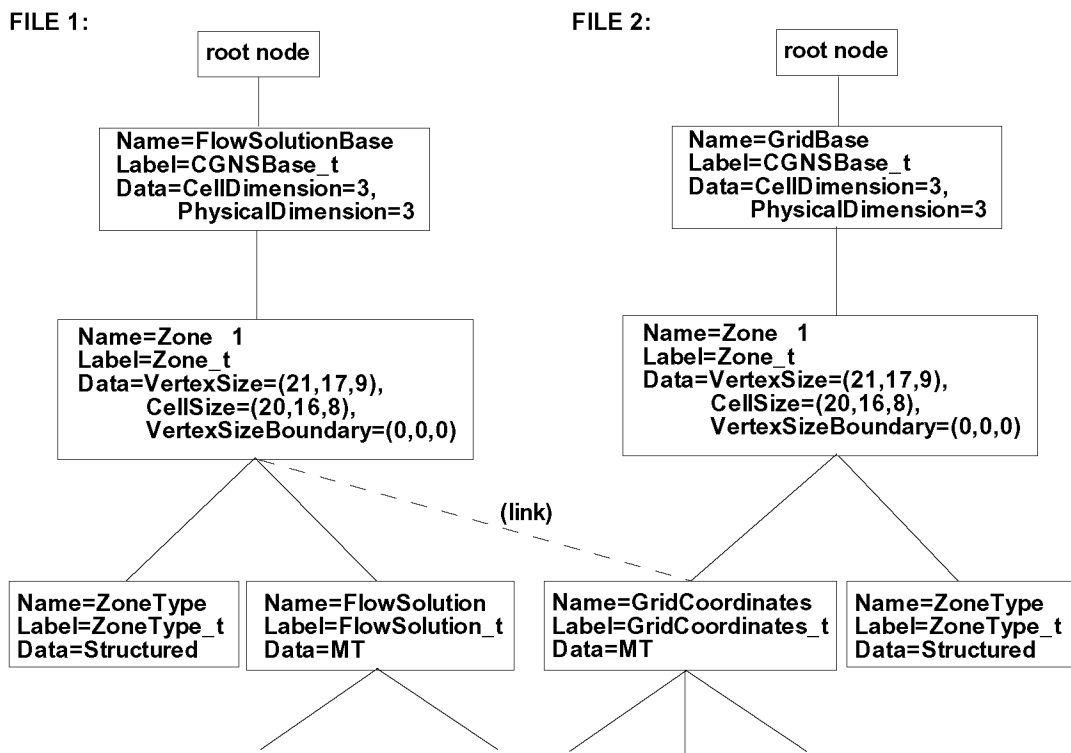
FILE 1:

root node

Name=FlowSolutionBase
Label=CGNSBase_t
Data=CellDimension=3,
PhysicalDimension=3

Name=Zone 1
Label=Zone_t
Data=VertexSize=(21,17,9),
CellSize=(20,16,8),
VertexSizeBoundary=(0,0,0)

(link)

Name=ZoneType
Label=ZoneType_t
Data=Structured

Name=FlowSolution
Label=FlowSolution_t
Data=MT

FILE 2:

root node

Name=GridBase
Label=CGNSBase_t
Data=CellDimension=3,
PhysicalDimension=3

Name=Zone 1
Label=Zone_t
Data=VertexSize=(21,17,9),
CellSize=(20,16,8),
VertexSizeBoundary=(0,0,0)

Name=GridCoordinates
Label=GridCoordinates_t
Data=MT

Name=ZoneType
Label=ZoneType_t
Data=Structured